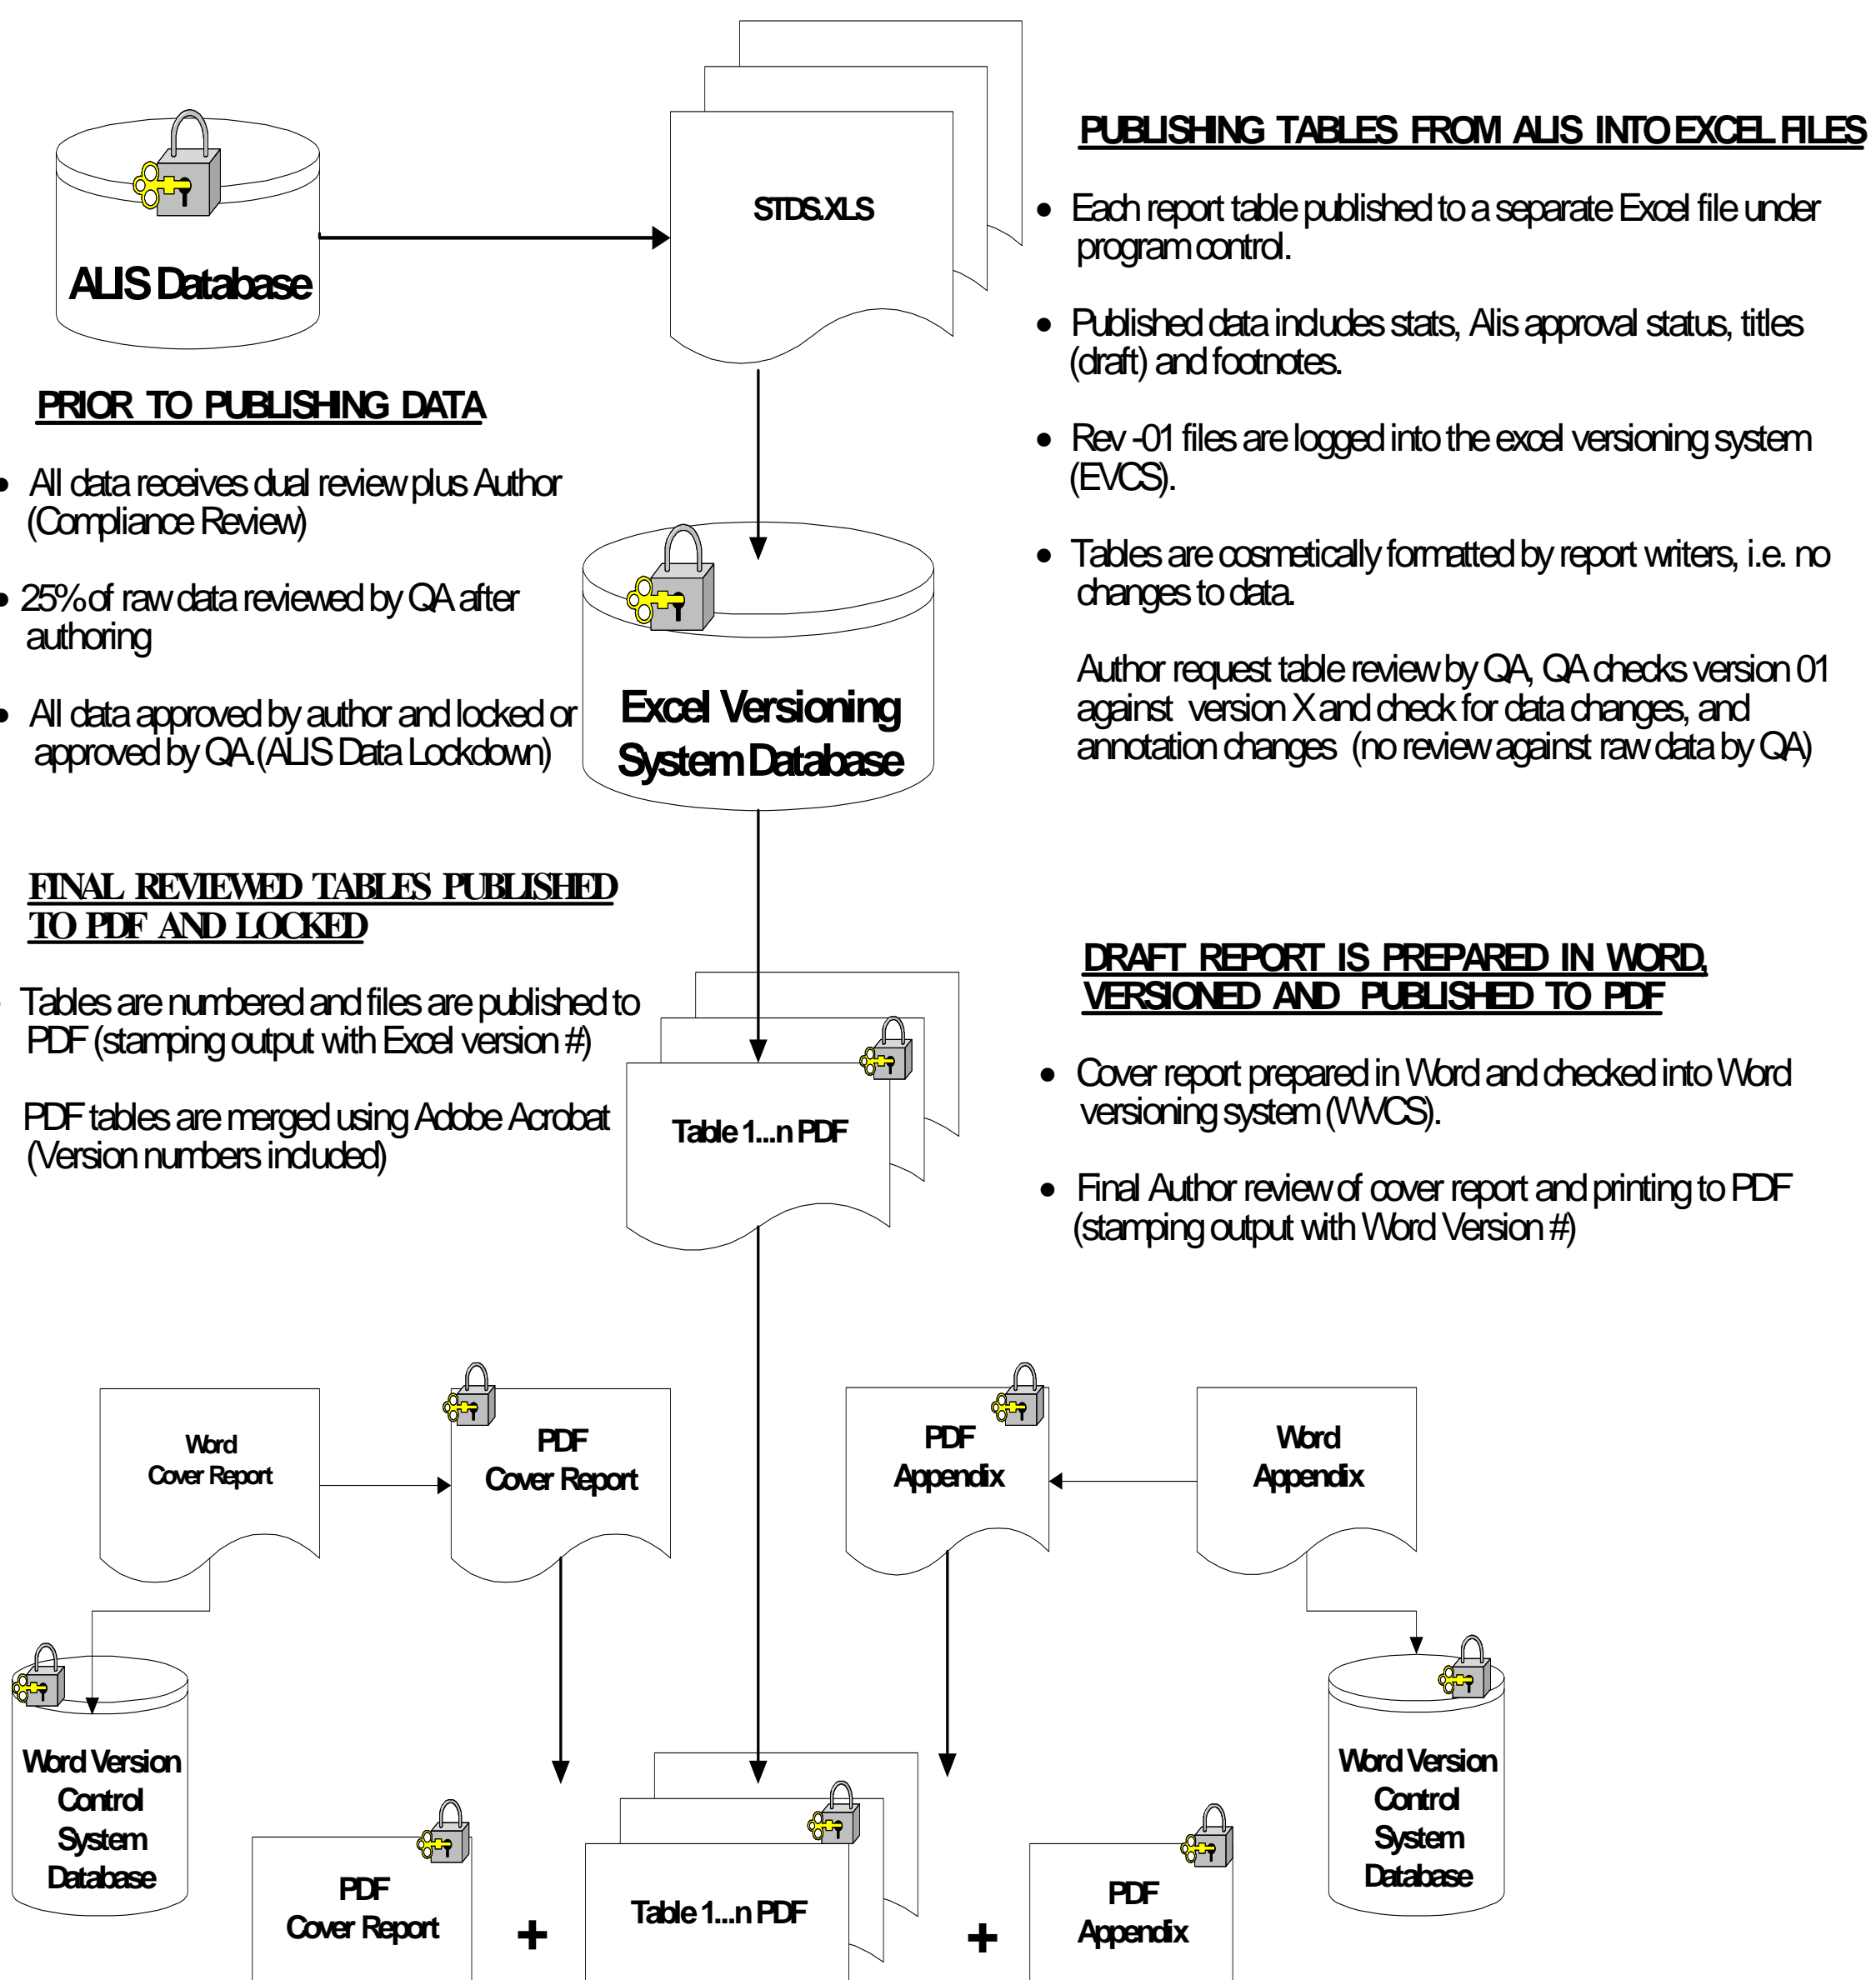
ALIS Database

STDS.XLS

PUBLISHING TABLES FROM ALIS INTO EXCEL FILES

• Each report table published to a separate Excel file under program control.

• Published data includes stats, Alis approval status, titles (draft) and footnotes.

• Rev -01 files are logged into the excel versioning system (EVCS).

• Tables are cosmetically formatted by report writers, i.e. no changes to data.

Author request table review by QA, QA checks version 01 against version X and check for data changes, and annotation changes (no review against raw data by QA)

PRIOR TO PUBLISHING DATA

• All data receives dual review plus Author (Compliance Review)

• 25% of raw data reviewed by QA after authoring

• All data approved by author and locked or approved by QA (ALIS Data Lockdown)

Excel Versioning System Database

FINAL REVIEWED TABLES PUBLISHED TO PDF AND LOCKED

• Tables are numbered and files are published to PDF (stamping output with Excel version #)

PDF tables are merged using Adobe Acrobat (Version numbers included)

Table 1...n PDF

DRAFT REPORT IS PREPARED IN WORD, VERSIONED AND PUBLISHED TO PDF

• Cover report prepared in Word and checked into Word versioning system (WVCS).

• Final Author review of cover report and printing to PDF (stamping output with Word Version #)

Word Cover Report

PDF Cover Report

PDF Appendix

Word Appendix

Word Version Control System Database

Word Version Control System Database

PDF Cover Report

+

Table 1...n PDF

+

PDF Appendix